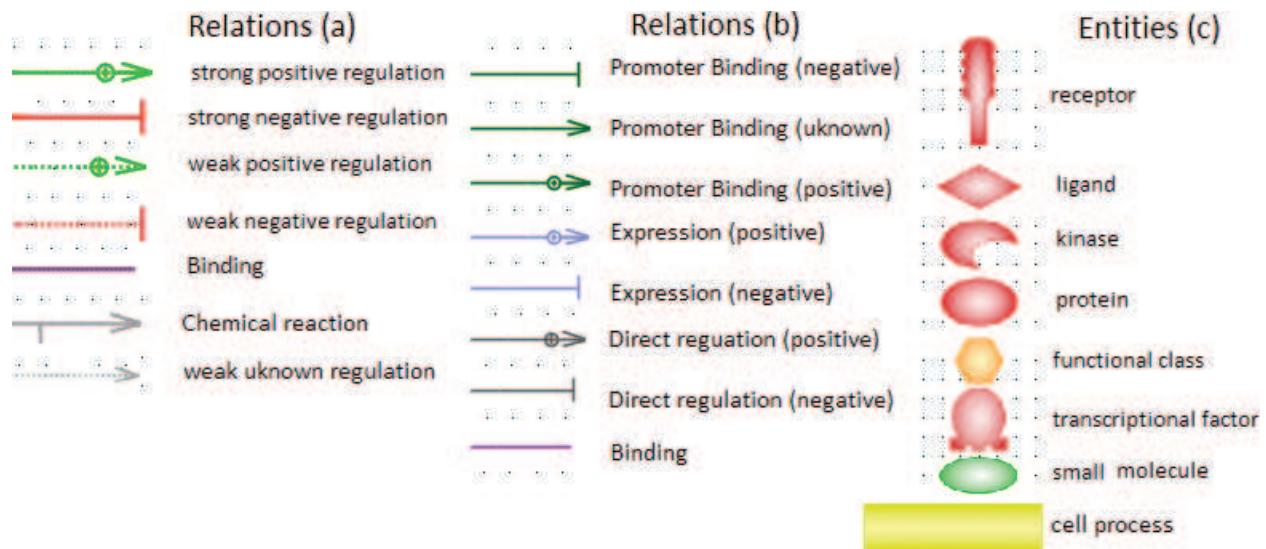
Relations (a)

strong positive regulation

strong negative regulation

weak positive regulation

weak negative regulation

Binding

Chemical reaction

weak uknown regulation

Relations (b)

Promoter Binding (negative)

Promoter Binding (uknown)

Promoter Binding (positive)

Expression (positive)

Expression (negative)

Direct reguation (positive)

Direct regulation (negative)

Binding

Entities (c)

receptor

ligand

kinase

protein

functional class

transcriptional factor

small molecule

cell process